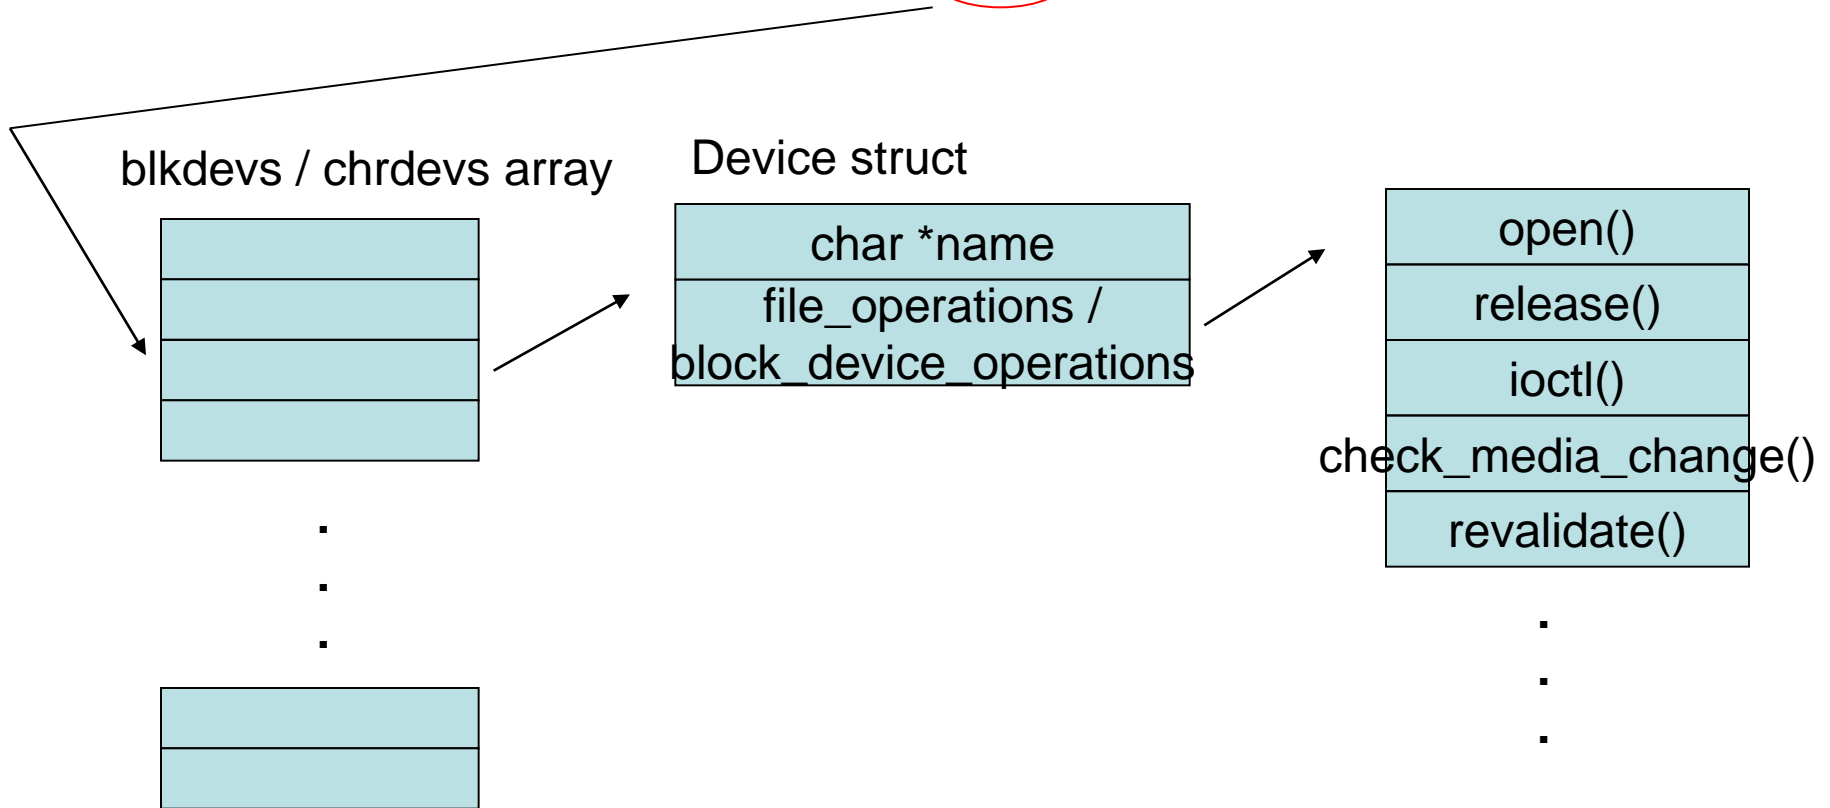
blkdevs / chrdevs array

.
.
.

Device struct

| char *name |
|---|
| file_operations / block_device_operations |

| open() |
|---|
| release() |
| ioctl() |
| check_media_change() |
| revalidate() |

.
.
.